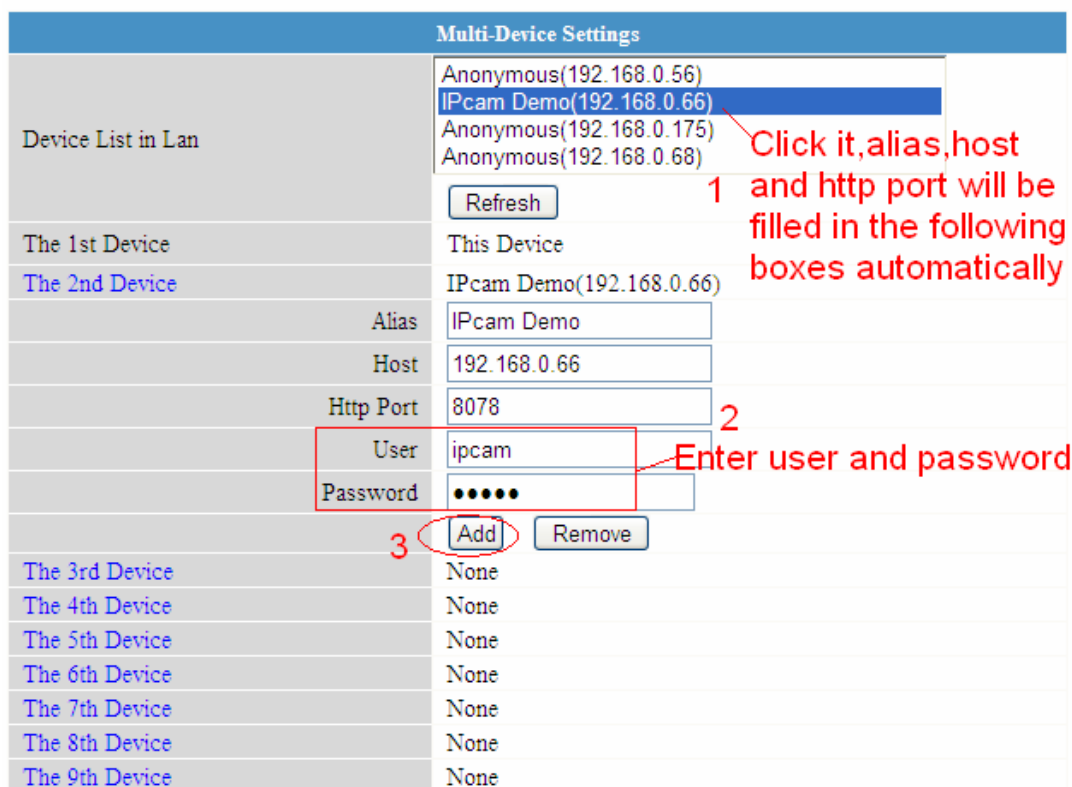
Multi-Device Settings

| | |
|---|---|
| Device List in Lan | Anonymous(192.168.0.56)<br>IPcam Demo(192.168.0.66)<br>Anonymous(192.168.0.175)<br>Anonymous(192.168.0.68)<br>Refresh |
| The 1st Device | This Device |
| The 2nd Device | IPcam Demo(192.168.0.66) |
| Alias | IPcam Demo |
| Host | 192.168.0.66 |
| Http Port | 8078 |
| User | ipcam |
| Password | ●●●●● |
| | Add Remove |
| The 3rd Device | None |
| The 4th Device | None |
| The 5th Device | None |
| The 6th Device | None |
| The 7th Device | None |
| The 8th Device | None |
| The 9th Device | None |

1 Click it,alias,host and http port will be filled in the following boxes automatically

2 Enter user and password

3